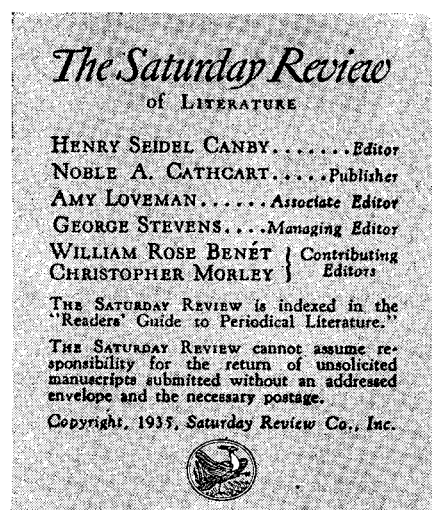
The Saturday Review
of Literature

Henry Seidel Canby.......Editor
Noble A. Cathcart.....Publisher
Amy Loveman......Associate Editor
George Stevens....Managing Editor
William Rose Benét } Contributing
Christopher Morley } Editors

The Saturday Review is indexed in the "Readers' Guide to Periodical Literature."

The Saturday Review cannot assume responsibility for the return of unsolicited manuscripts submitted without an addressed envelope and the necessary postage.

Copyright, 1935, Saturday Review Co., Inc.